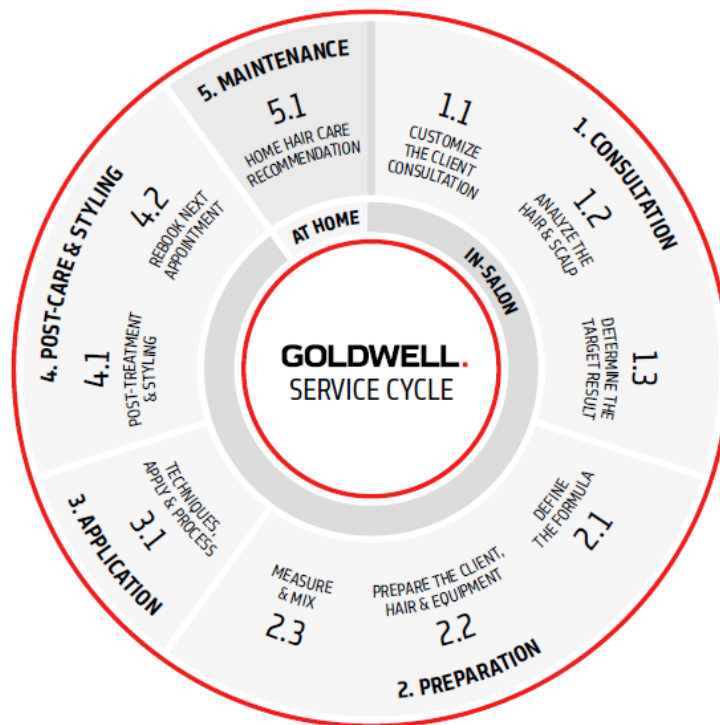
GOLDWELL.
SERVICE CYCLE

IN-SALON
AT HOME

1. CONSULTATION
1.1
CUSTOMIZE THE CLIENT CONSULTATION
1.2
ANALYZE THE HAIR & SCALP
1.3
DETERMINE THE TARGET RESULT

2. PREPARATION
2.1
DEFINE THE FORMULA
2.2
PREPARE THE CLIENT, HAIR & EQUIPMENT
2.3
MEASURE & MIX

3. APPLICATION
3.1
TECHNIQUES, APPLY & PROCESS

4. POST-CARE & STYLING
4.1
POST-TREATMENT & STYLING
4.2
REBOOK NEXT APPOINTMENT

5. MAINTENANCE
5.1
HOME HAIR CARE RECOMMENDATION